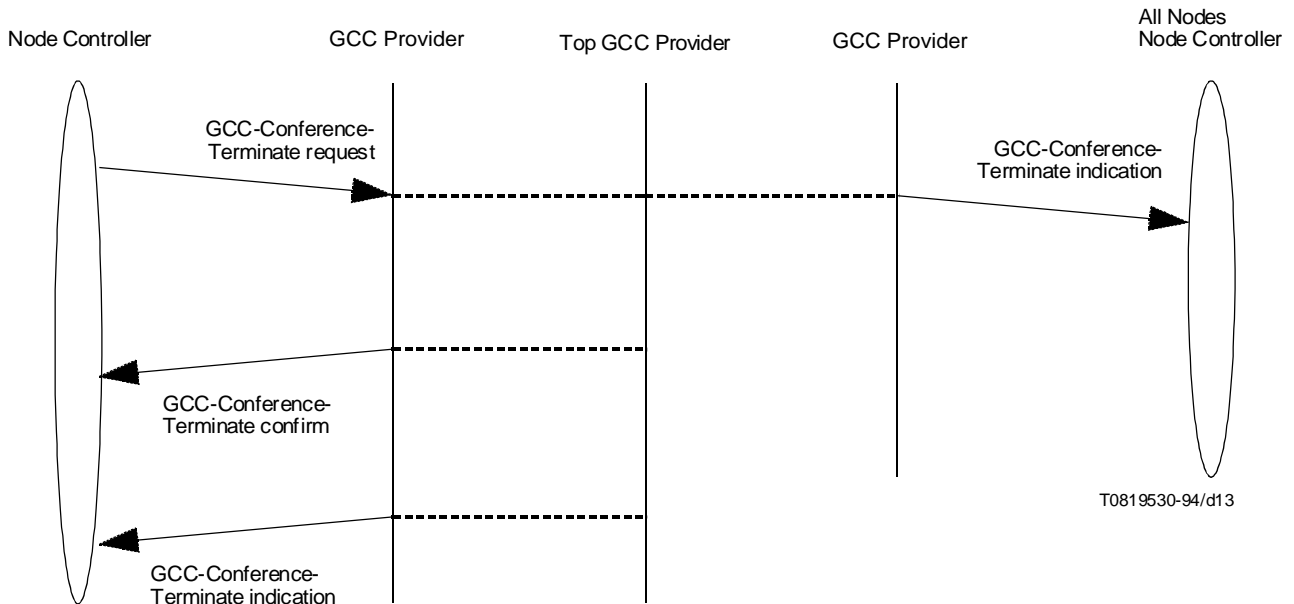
Node Controller

GCC Provider

Top GCC Provider

GCC Provider

All Nodes
Node Controller

GCC-Conference-Terminate request

GCC-Conference-Terminate indication

GCC-Conference-Terminate confirm

T0819530-94/d13

GCC-Conference-Terminate indication